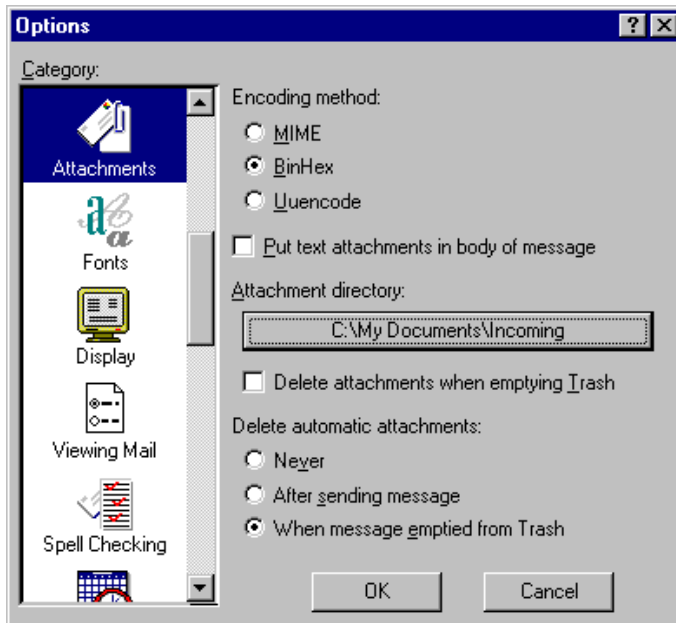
Options
? X
Category:
Attachments
Fonts
Display
Viewing Mail
Spell Checking
Encoding method:
MIME
BinHex
Uuencode
Put text attachments in body of message
Attachment directory:
C:\My Documents\Incoming
Delete attachments when emptying Trash
Delete automatic attachments:
Never
After sending message
When message emptied from Trash
OK
Cancel